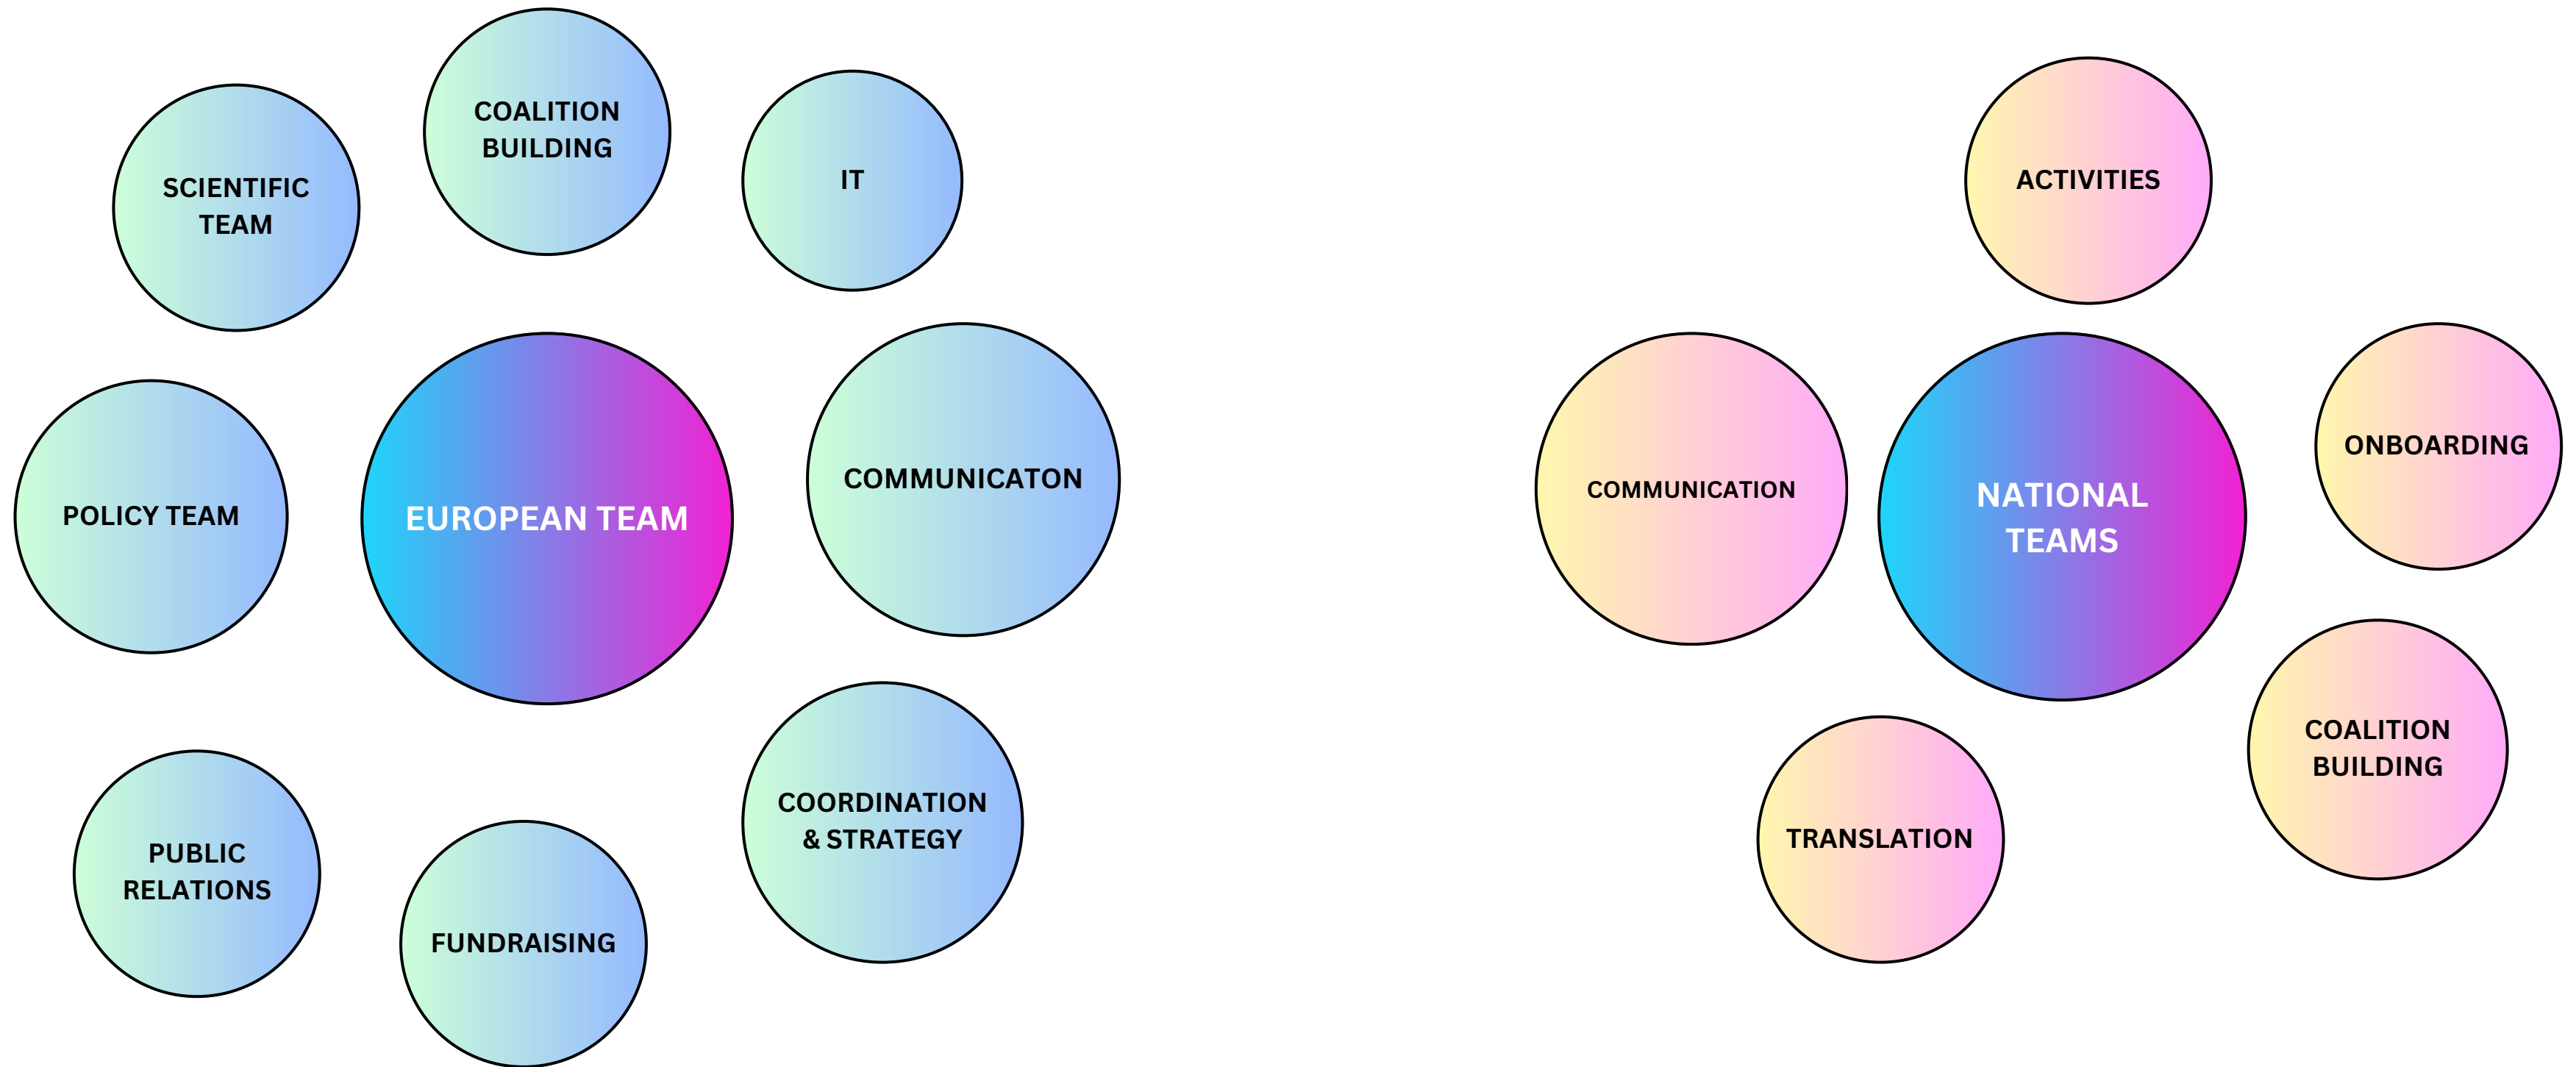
SCIENTIFIC TEAM

COALITION BUILDING

IT

POLICY TEAM

EUROPEAN TEAM

COMMUNICATON

PUBLIC RELATIONS

FUNDRAISING

COORDINATION & STRATEGY

ACTIVITIES

COMMUNICATION

NATIONAL TEAMS

ONBOARDING

COALITION BUILDING

TRANSLATION